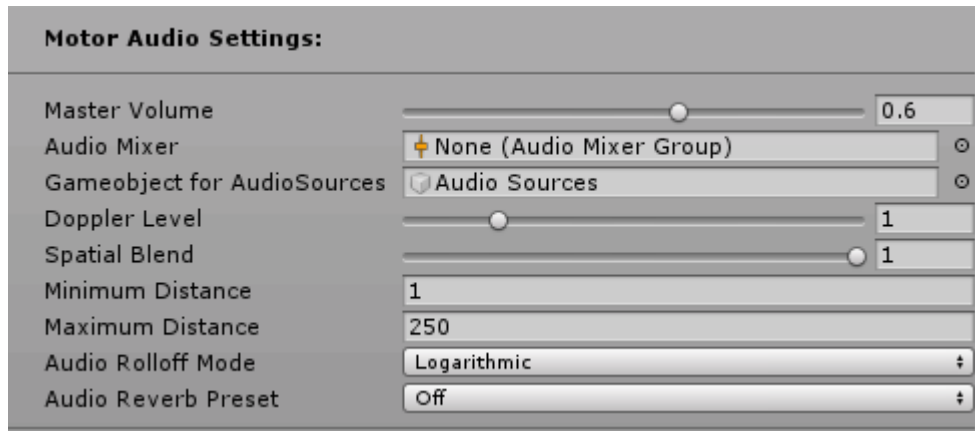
Motor Audio Settings:

| | |
|---|---|
| Master Volume | 0.6 |
| Audio Mixer | None (Audio Mixer Group) |
| Gameobject for AudioSources | Audio Sources |
| Doppler Level | 1 |
| Spatial Blend | 1 |
| Minimum Distance | 1 |
| Maximum Distance | 250 |
| Audio Rolloff Mode | Logarithmic |
| Audio Reverb Preset | Off |